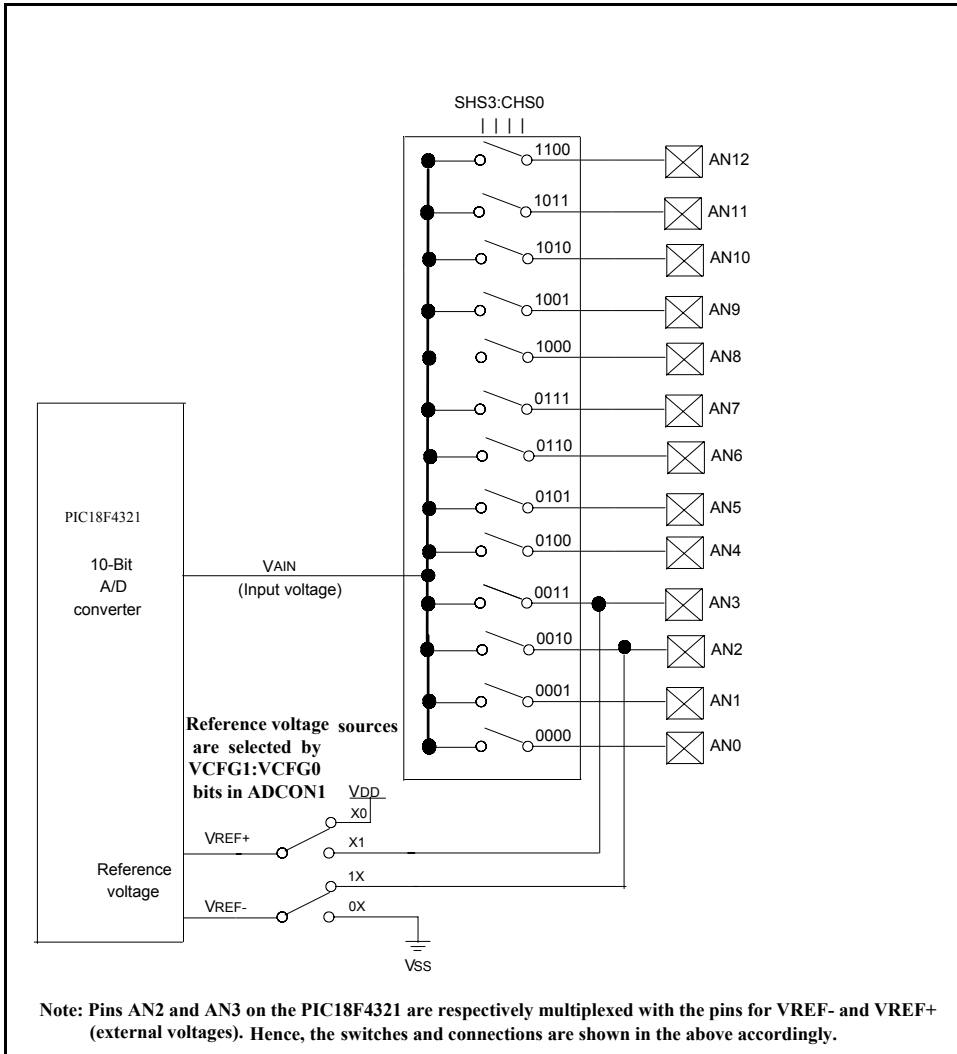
SHS3:CHS0

1100
AN12
1011
AN11
1010
AN10
1001
AN9
1000
AN8
0111
AN7
0110
AN6
0101
AN5
0100
AN4
0011
AN3
0010
AN2
0001
AN1
0000
AN0

PIC18F4321

10-Bit
A/D
converter

VAIN
(Input voltage)

Reference voltage sources are selected by VCFG1:VCFG0 bits in ADCON1

VDD
X0
X1
VREF+
Reference voltage
1X
VREF-
0X
VSS

Note: Pins AN2 and AN3 on the PIC18F4321 are respectively multiplexed with the pins for VREF- and VREF+ (external voltages). Hence, the switches and connections are shown in the above accordingly.